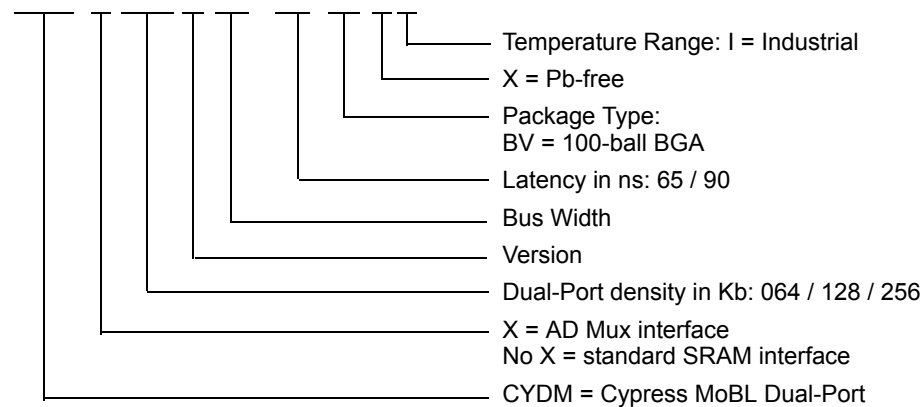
Temperature Range: I = Industrial
X = Pb-free
Package Type:
BV = 100-ball BGA
Latency in ns: 65 / 90
Bus Width
Version
Dual-Port density in Kb: 064 / 128 / 256
X = AD Mux interface
No X = standard SRAM interface
CYDM = Cypress MoBL Dual-Port